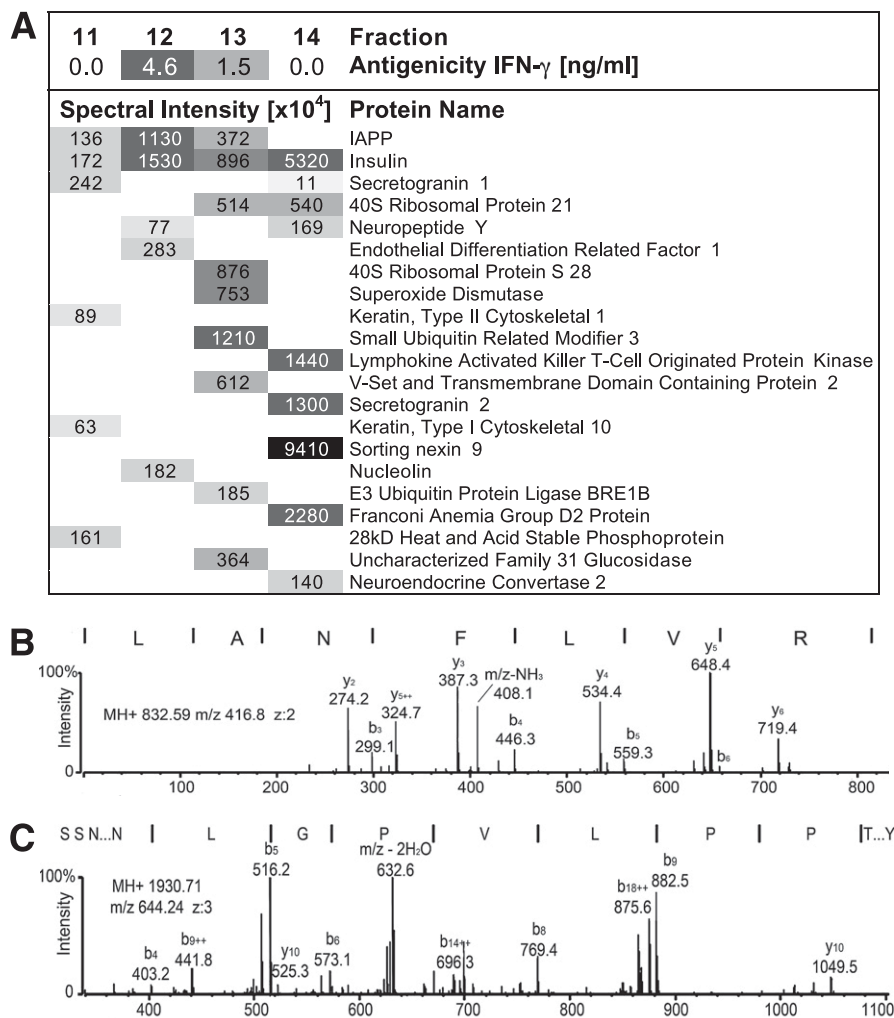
A

| 11 | 12 | 13 | 14 | Fraction |
|---|---|---|---|---|
| 0.0 | 4.6 | 1.5 | 0.0 | Antigenicity IFN-γ [ng/ml] |

| Spectral Intensity [x10$^4$] | | | | Protein Name |
|---|---|---|---|---|
| 136 | 1130 | 372 | | IAPP |
| 172 | 1530 | 896 | 5320 | Insulin |
| 242 | | | 11 | Secretogranin 1 |
| | | 514 | 540 | 40S Ribosomal Protein 21 |
| | 77 | | 169 | Neuropeptide Y |
| | 283 | | | Endothelial Differentiation Related Factor 1 |
| | | 876 | | 40S Ribosomal Protein S 28 |
| | | 753 | | Superoxide Dismutase |
| 89 | | | | Keratin, Type II Cytoskeletal 1 |
| | | 1210 | | Small Ubiquitin Related Modifier 3 |
| | | | 1440 | Lymphokine Activated Killer T-Cell Originated Protein Kinase |
| | | 612 | | V-Set and Transmembrane Domain Containing Protein 2 |
| | | | 1300 | Secretogranin 2 |
| 63 | | | | Keratin, Type I Cytoskeletal 10 |
| | | | 9410 | Sorting nexin 9 |
| | 182 | | | Nucleolin |
| | | 185 | | E3 Ubiquitin Protein Ligase BRE1B |
| | | | 2280 | Franconi Anemia Group D2 Protein |
| 161 | | | | 28kD Heat and Acid Stable Phosphoprotein |
| | | 364 | | Uncharacterized Family 31 Glucosidase |
| | | | 140 | Neuroendocrine Convertase 2 |

B
I L I A N I F I L I V I R I
100%
Intensity
MH+ 832.59 m/z 416.8 z:2
y$_2$ 274.2
b$_3$ 299.1
y$_{5++}$ 324.7
y$_3$ 387.3
m/z-NH$_3$ 408.1
b$_4$ 446.3
y$_4$ 534.4
b$_5$ 559.3
y$_5$ 648.4
b$_6$
y$_6$ 719.4
0
100 200 300 400 500 600 700 800

C
S S N...N I L I G I P I V I L I P I P I T...Y
100%
Intensity
MH+ 1930.71
m/z 644.24 z:3
b$_4$ 403.2
b$_{9++}$ 441.8
b$_5$ 516.2
y$_{10}$ 525.3
b$_6$ 573.1
m/z - 2H$_2$O 632.6
b$_{14++}$ 696.3
b$_8$ 769.4
b$_{18++}$ 875.6
b$_9$ 882.5
y$_{10}$ 1049.5
0
400 500 600 700 800 900 1000 1100